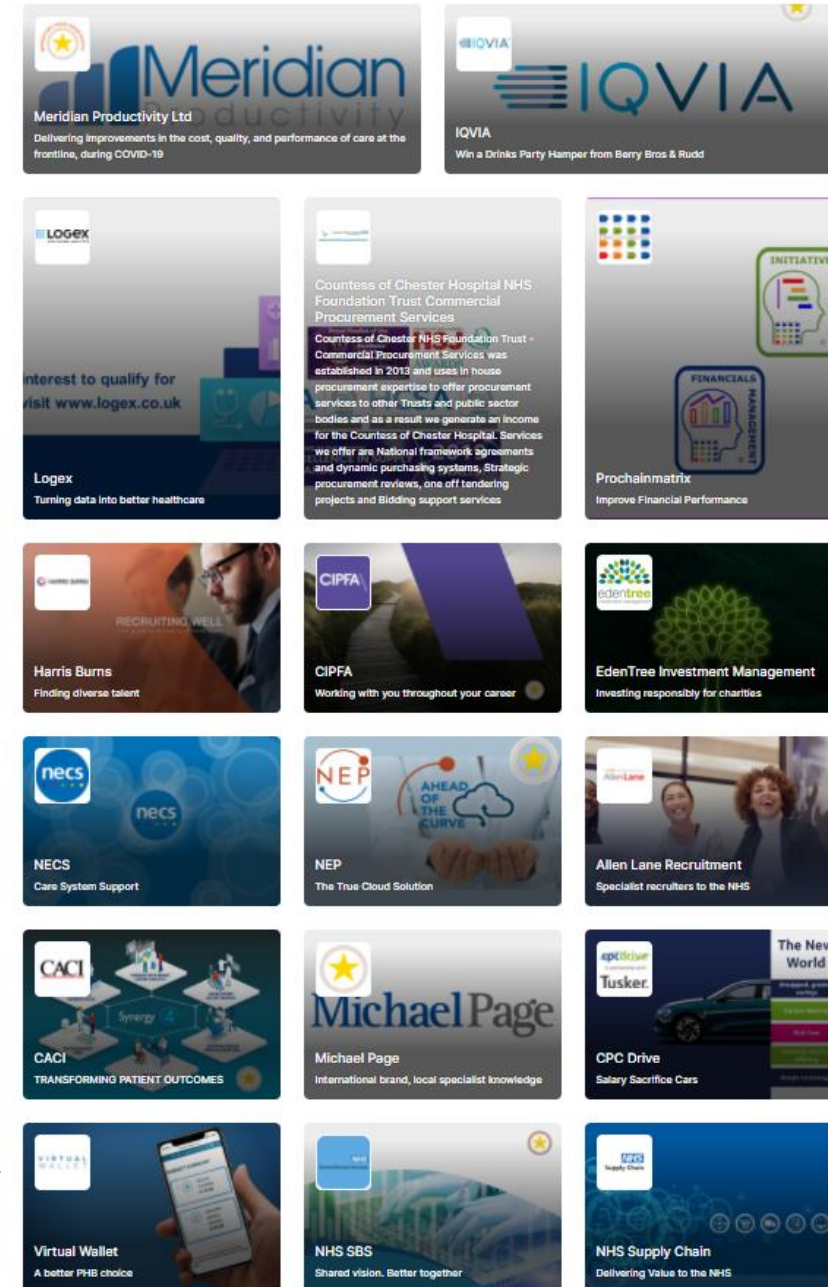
Meridian
Productivity
Meridian Productivity Ltd
Delivering improvements in the cost, quality, and performance of care at the frontline, during COVID-19

IQVIA
IQVIA
IQVIA
Win a Drinks Party Hamper from Berry Bros & Rudd

LOGEX
interest to qualify for
visit www.logex.co.uk
Logex
Turning data into better healthcare

Countess of Chester Hospital NHS Foundation Trust Commercial Procurement Services
Countess of Chester NHS Foundation Trust - Commercial Procurement Services was established in 2013 and uses in house procurement expertise to offer procurement services to other Trusts and public sector bodies and as a result we generate an income for the Countess of Chester Hospital. Services we offer are National framework agreements and dynamic purchasing systems, Strategic procurement reviews, one off tendering projects and Bidding support services

INITIATIVE
FINANCIALS
MANAGEMENT
Prochainmatrix
Improve Financial Performance

RECRUITING WELL
Harris Burns
Finding diverse talent

CIPFA
CIPFA
Working with you throughout your career

edentree
EdenTree Investment Management
Investing responsibly for charities

necs
necs
NECS
Care System Support

NEP
AHEAD OF THE CURVE
NEP
The True Cloud Solution

Allen Lane
Allen Lane Recruitment
Specialist recruiters to the NHS

CACI
Synergy
CACI
TRANSFORMING PATIENT OUTCOMES

Michael Page
Michael Page
International brand, local specialist knowledge

cpcdrive
Tusker
The New World
CPC Drive
Salary Sacrifice Cars

VIRTUAL WALLET
Virtual Wallet
A better PHB choice

NHS
NHS SBS
Shared vision. Better together

NHS Supply Chain
NHS Supply Chain
Delivering Value to the NHS